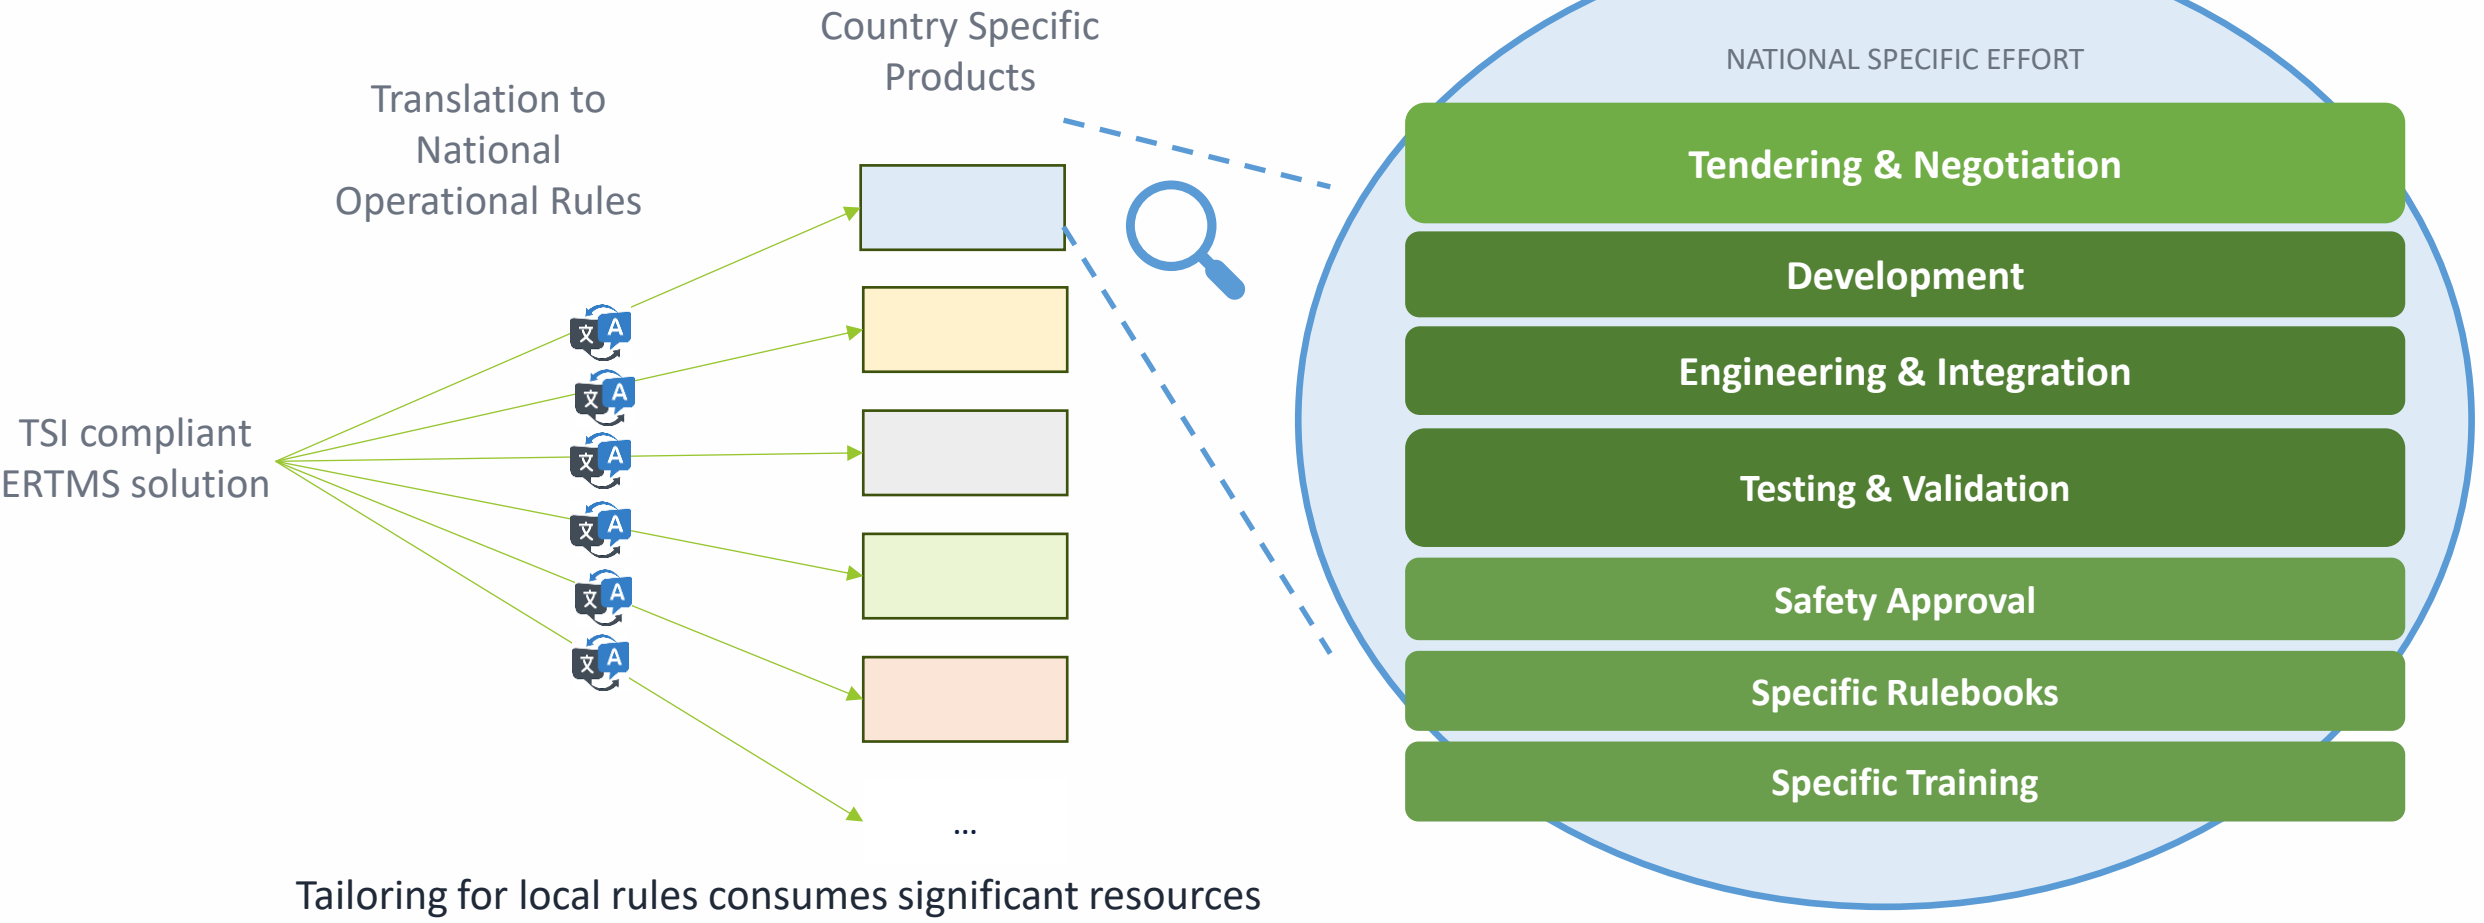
Country Specific Products

Translation to National Operational Rules

TSI compliant ERTMS solution

...

NATIONAL SPECIFIC EFFORT

Tendering & Negotiation

Development

Engineering & Integration

Testing & Validation

Safety Approval

Specific Rulebooks

Specific Training

Tailoring for local rules consumes significant resources